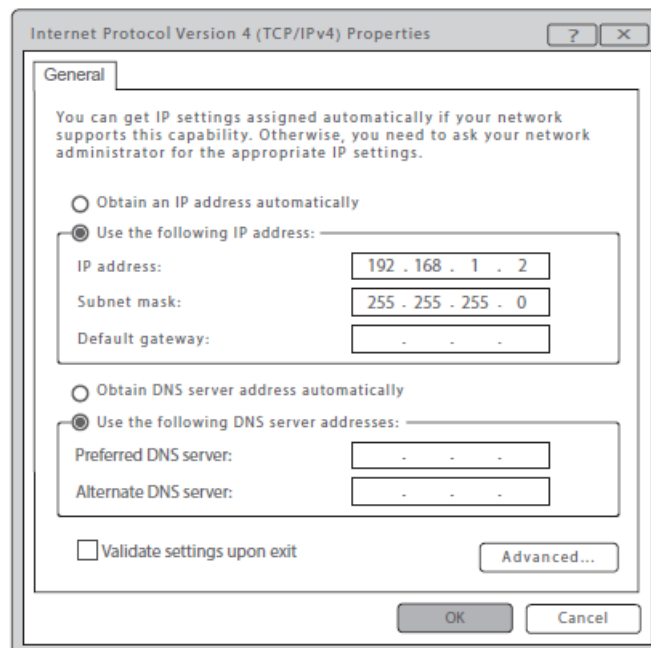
Internet Protocol Version 4 (TCP/IPv4) Properties

?

General

You can get IP settings assigned automatically if your network supports this capability. Otherwise, you need to ask your network administrator for the appropriate IP settings.

Obtain an IP address automatically

Use the following IP address:

IP address: 192 . 168 . 1 . 2

Subnet mask: 255 . 255 . 255 . 0

Default gateway: . . .

Obtain DNS server address automatically

Use the following DNS server addresses:

Preferred DNS server: . . .

Alternate DNS server: . . .

Validate settings upon exit

Advanced...

OK

Cancel